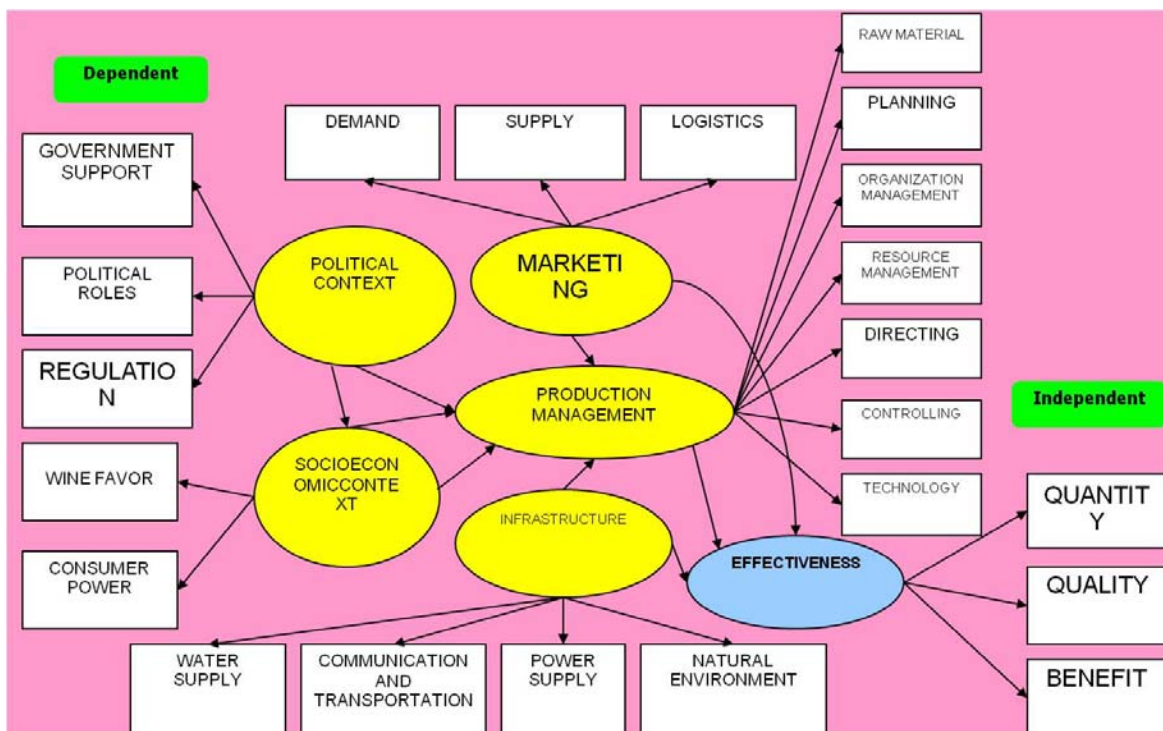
Dependent

GOVERNMENT SUPPORT

POLITICAL ROLES

REGULATIO N

WINE FAVOR

CONSUMER POWER

DEMAND

SUPPLY

LOGISTICS

POLITICAL CONTEXT

MARKETI NG

PRODUCTION MANAGEMENT

SOCIOECON OMICCONTE XT

INFRASTRUCTURE

EFFECTIVENESS

RAW MATERIAL

PLANNING

ORGANIZATION MANAGEMENT

RESOURCE MANAGEMENT

DIRECTING

CONTROLLING

TECHNOLOGY

Independent

QUANTIT Y

QUALITY

BENEFIT

WATER SUPPLY

COMMUNICATION AND TRANSPORTATION

POWER SUPPLY

NATURAL ENVIRONMENT